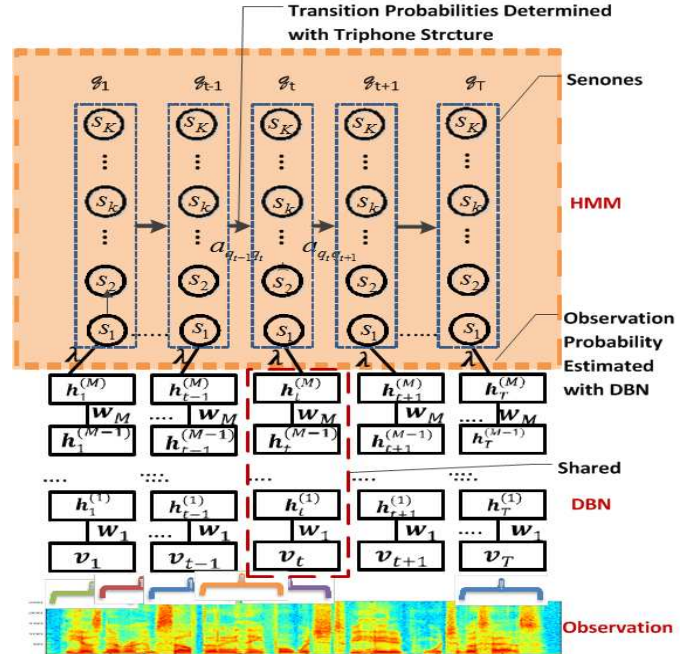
Transition Probabilities Determined with Triphone Strcture

$q_1$ $q_{t-1}$ $q_t$ $q_{t+1}$ $q_T$

Senones

$s_K$ $s_K$ $s_K$ $s_K$ $s_K$

$s_k$ $s_k$ $s_k$ $s_k$ $s_k$

$a_{q_{t-1}q_t}$ $a_{q_t q_{t+1}}$

HMM

$s_2$ $s_2$ $s_2$ $s_2$ $s_2$

$s_1$ $s_1$ $s_1$ $s_1$ $s_1$

Observation Probability Estimated with DBN

$\lambda$ $\lambda$ $\lambda$ $\lambda$ $\lambda$

$h_1^{(M)}$ $h_{t-1}^{(M)}$ $h_t^{(M)}$ $h_{t+1}^{(M)}$ $h_T^{(M)}$

$W_M$ $W_M$ $W_M$ $W_M$ $W_M$

$h_1^{(M-1)}$ $h_{t-1}^{(M-1)}$ $h_t^{(M-1)}$ $h_{t+1}^{(M-1)}$ $h_T^{(M-1)}$

Shared

$h_1^{(1)}$ $h_{t-1}^{(1)}$ $h_t^{(1)}$ $h_{t+1}^{(1)}$ $h_T^{(1)}$

DBN

$W_1$ $W_1$ $W_1$ $W_1$ $W_1$

$v_1$ $v_{t-1}$ $v_t$ $v_{t+1}$ $v_T$

Observation